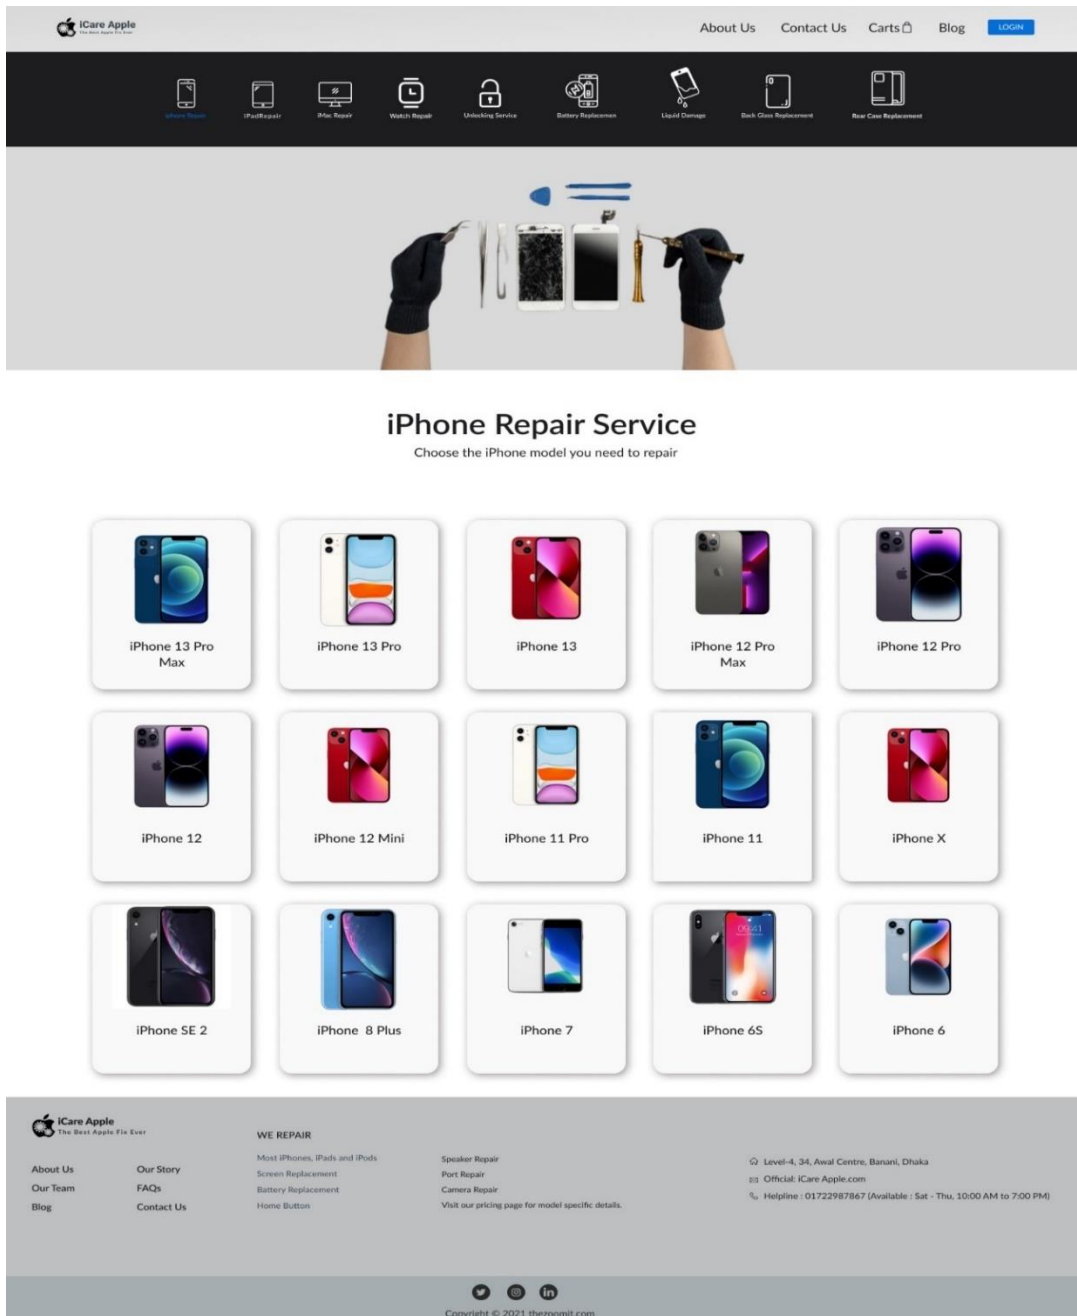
iCare Apple
The Best Apple Fix Ever

About Us Contact Us Carts Blog LOGIN

iPhone Repair iPadRepair iMac Repair Watch Repair Unlocking Service Battery Replacemen Liquid Damage Back Glass Replacement Rear Case Replacement

iPhone Repair Service
Choose the iPhone model you need to repair

iPhone 13 Pro Max
iPhone 13 Pro
iPhone 13
iPhone 12 Pro Max
iPhone 12 Pro
iPhone 12
iPhone 12 Mini
iPhone 11 Pro
iPhone 11
iPhone X
iPhone SE 2
iPhone 8 Plus
iPhone 7
iPhone 6S
iPhone 6

iCare Apple
The Best Apple Fix Ever

About Us
Our Team
Blog

Our Story
FAQs
Contact Us

WE REPAIR
Most iPhones, iPads and iPods
Screen Replacement
Battery Replacement
Home Button

Speaker Repair
Port Repair
Camera Repair
Visit our pricing page for model specific details.

Level-4, 34, Awal Centre, Banani, Dhaka
Official: iCare Apple.com
Helpline : 01722987867 (Available : Sat - Thu, 10:00 AM to 7:00 PM)

Copyright © 2021 thezoomit.com